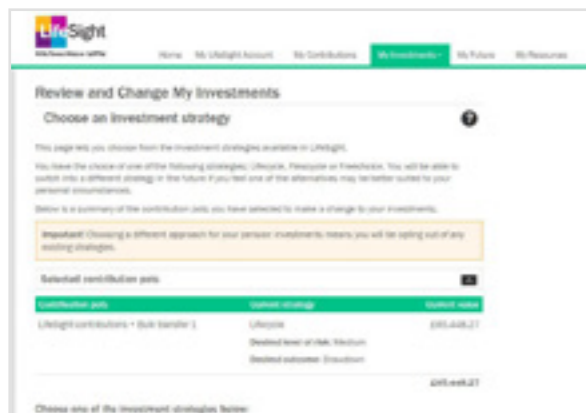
LifeSight

Home My LifeSight Account My Contributions My Investments My Future My Resources

Review and Change My Investments

Choose an investment strategy

This page lets you choose from the investment strategies available in LifeSight.

You have the choice of one of the following strategies: Lifecycle, Flexicycle or Freechoice. You will be able to switch into a different strategy in the future if you feel one of the alternatives may be better suited to your personal circumstances.

Below is a summary of the contribution pots you have selected to make a change to your investments.

Important: Choosing a different approach for your pension investments means you will be opting out of any existing strategies.

Selected contribution pots

| Contribution pots | Current strategy | Current value |
|---|---|---|
| LifeSight contributions + Bulk transfer 1 | Lifecycle | £65,448.27 |
| | Desired level of risk: Medium | |
| | Desired outcome: Drawdown | |
| | | £65,448.27 |

Choose one of the investment strategies below: